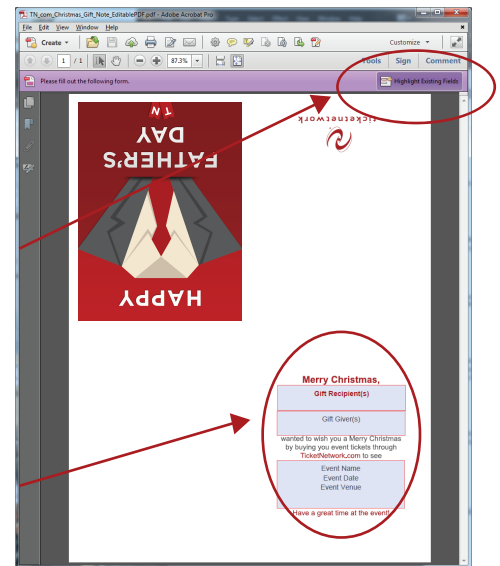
TN_com_Christmas_Gift_Note_EditablePDF.pdf - Adobe Acrobat Pro

File Edit View Window Help

Create

Customize

1 / 1

87.3%

Tools Sign Comment

Please fill out the following form.

Highlight Existing Fields

ticketnetwork

TN

FATHER'S DAY

HAPPY

Merry Christmas,

Gift Recipient(s)

Gift Giver(s)

wanted to wish you a Merry Christmas by buying you event tickets through TicketNetwork.com to see

Event Name
Event Date
Event Venue

Have a great time at the event!